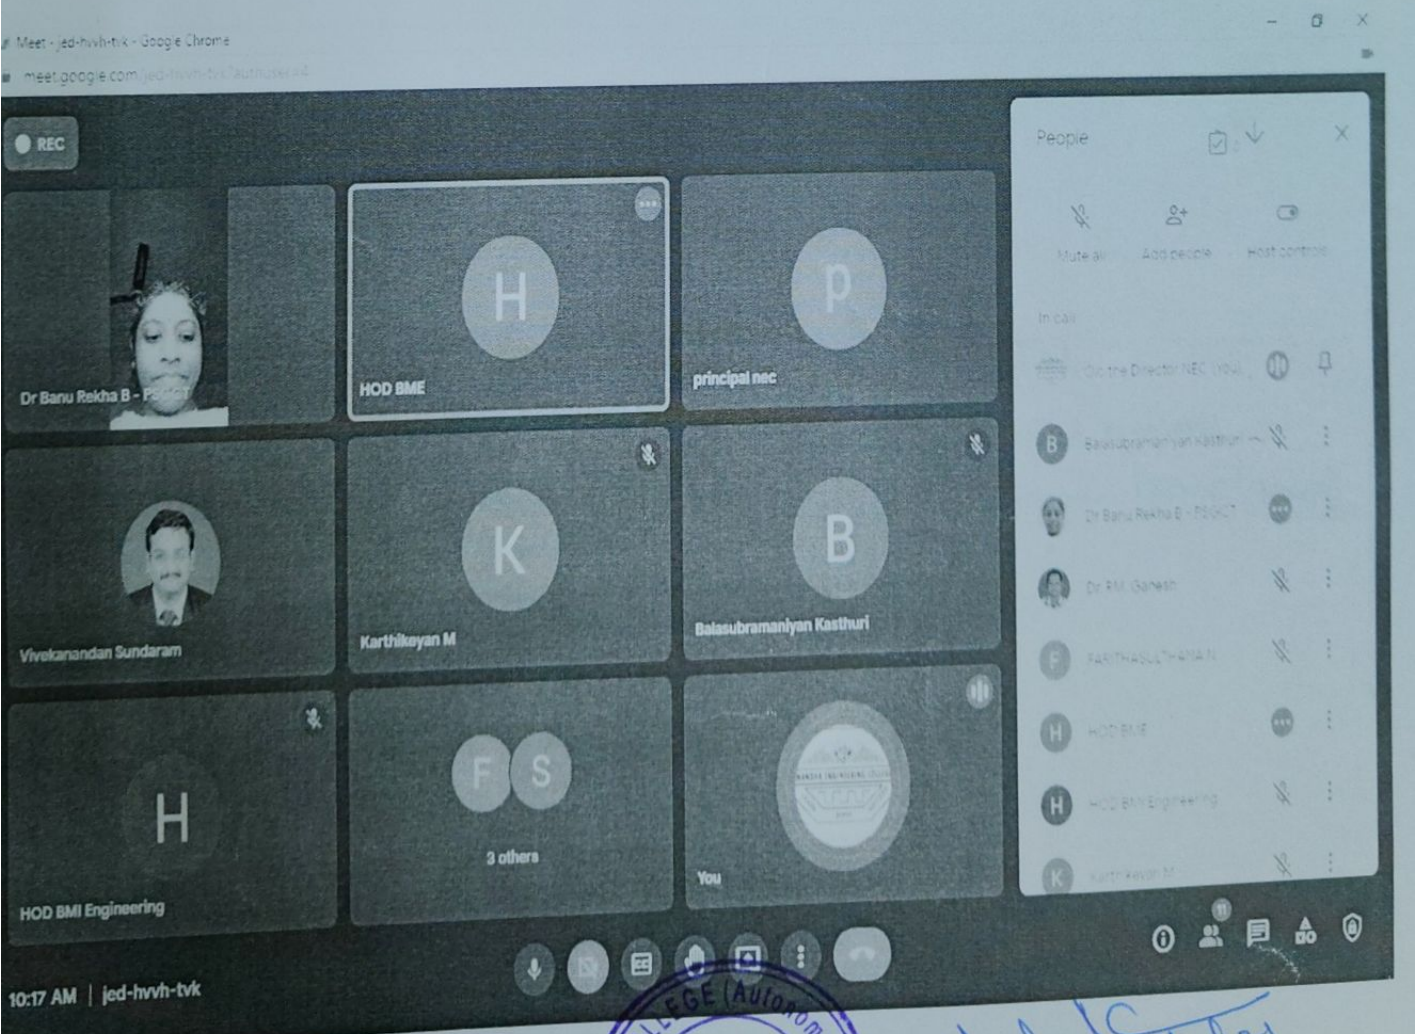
Meet - jed-hvvh-tvk - Google Chrome
meet.google.com/jed-hvvh-tvk?authuser=4

REC

Dr Banu Rekha B - PSGCT

H
HOD BME

p
principal nec

Vivekanandan Sundaram

K
Karthikeyan M

B
Balasubramaniyan Kasthuri

H
HOD BMI Engineering

F S
3 others

You

People

Mute all
Add people
Host controls

In call

O/o the Director NEC (You)

B Balasubramaniyan Kasthuri

Dr Banu Rekha B - PSGCT

Dr. RM. Ganesh

F FARITHASULTHANA N

H HOD BME

H HOD BMI Engineering

K Karthikeyan M

10:17 AM | jed-hvvh-tvk

11

LLEGE (Autonom